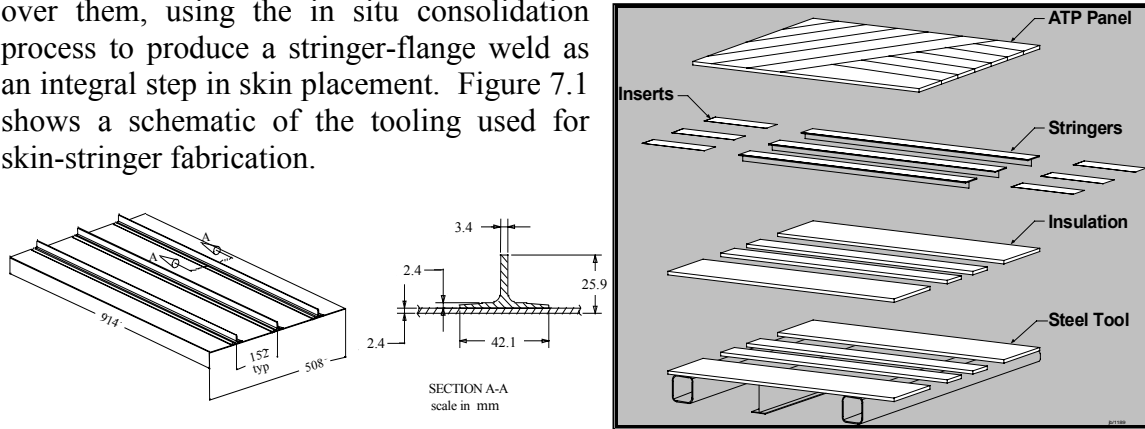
over them, using the in situ consolidation process to produce a stringer-flange weld as an integral step in skin placement. Figure 7.1 shows a schematic of the tooling used for skin-stringer fabrication.

A
A
914
152
typ
508

3.4
2.4
25.9
2.4
42.1

SECTION A-A
scale in mm

ATP Panel
Inserts
Stringers
Insulation
Steel Tool